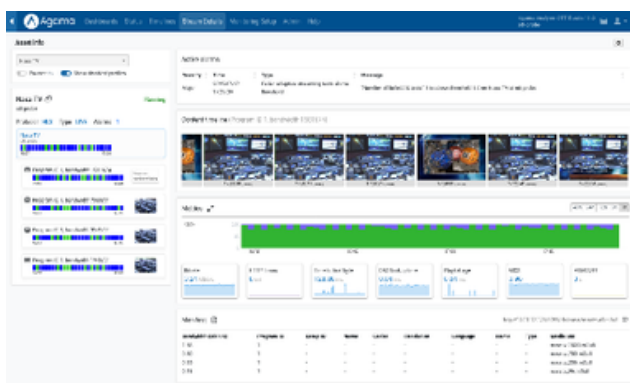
Agama Dashboards Status Services Stream Details Monitoring Setup Admin Help

Asset info

Nasa TV HD

Protocol HLS Type DVR

Active alarms

Severity Time Type Message

Content metrics

Metrics

Bitrate

Manifests

Bandwidth Program Status Audio Codec Resolution Language Name Type

1.40
0.60
0.50
0.30